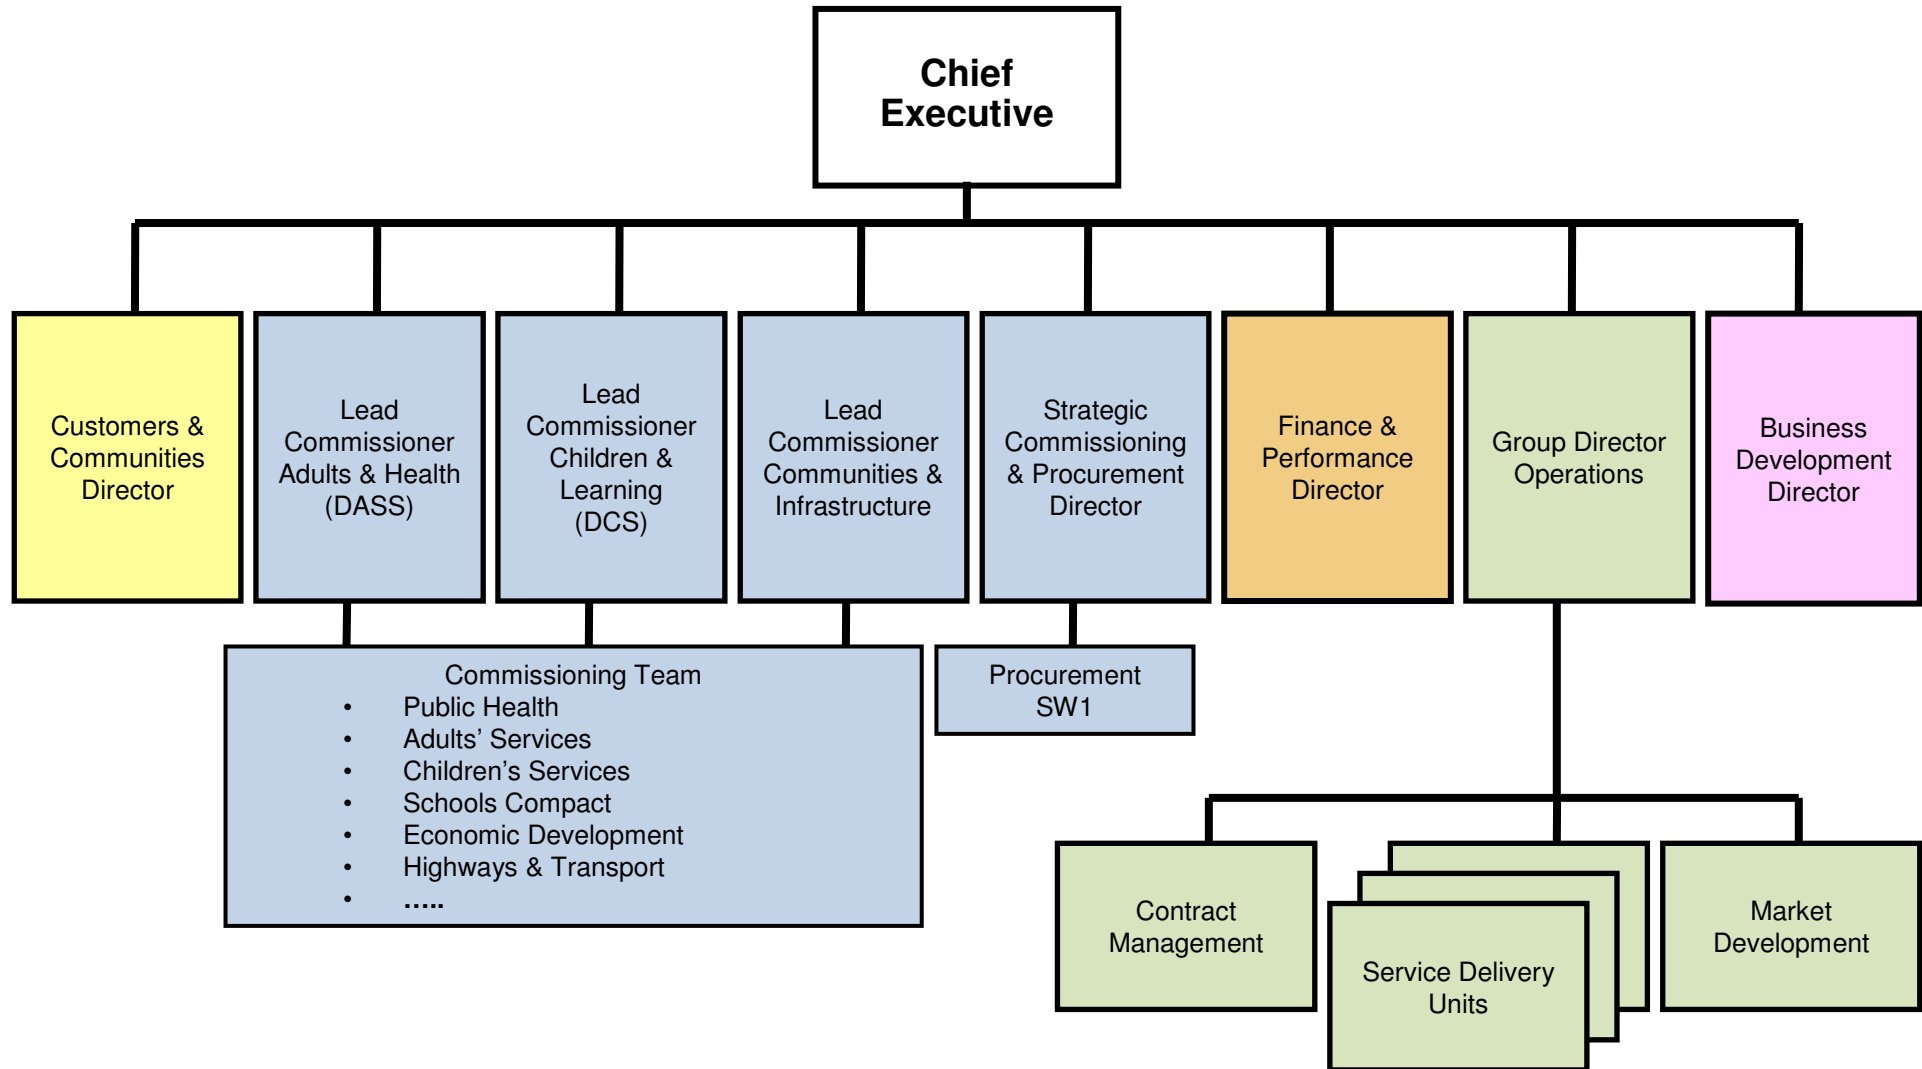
Chief Executive

Customers & Communities Director

Lead Commissioner Adults & Health (DASS)

Lead Commissioner Children & Learning (DCS)

Lead Commissioner Communities & Infrastructure

Strategic Commissioning & Procurement Director

Finance & Performance Director

Group Director Operations

Business Development Director

Commissioning Team
- Public Health
- Adults' Services
- Children's Services
- Schools Compact
- Economic Development
- Highways & Transport
- .....

Procurement SW1

Contract Management

Service Delivery Units

Market Development